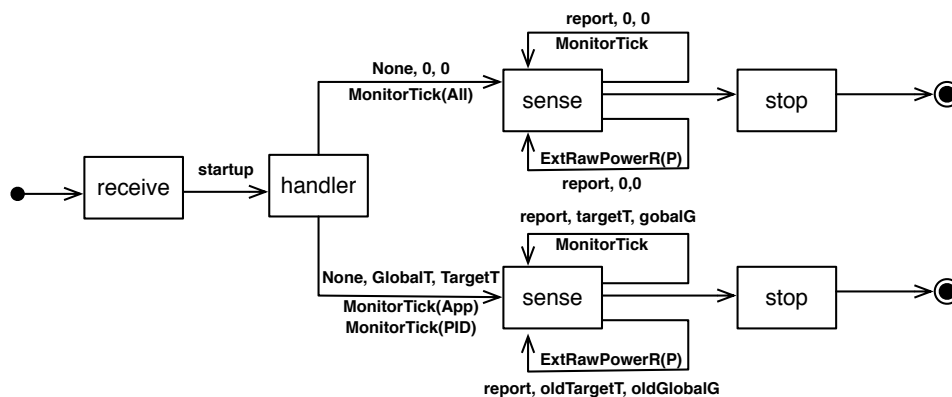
report, 0, 0

MonitorTick

None, 0, 0

MonitorTick(All)

sense

stop

ExtRawPowerR(P)

report, 0,0

receive

startup

handler

report, targetT, gobalG

MonitorTick

None, GlobalT, TargetT

MonitorTick(App)

MonitorTick(PID)

sense

stop

ExtRawPowerR(P)

report, oldTargetT, oldGlobalG